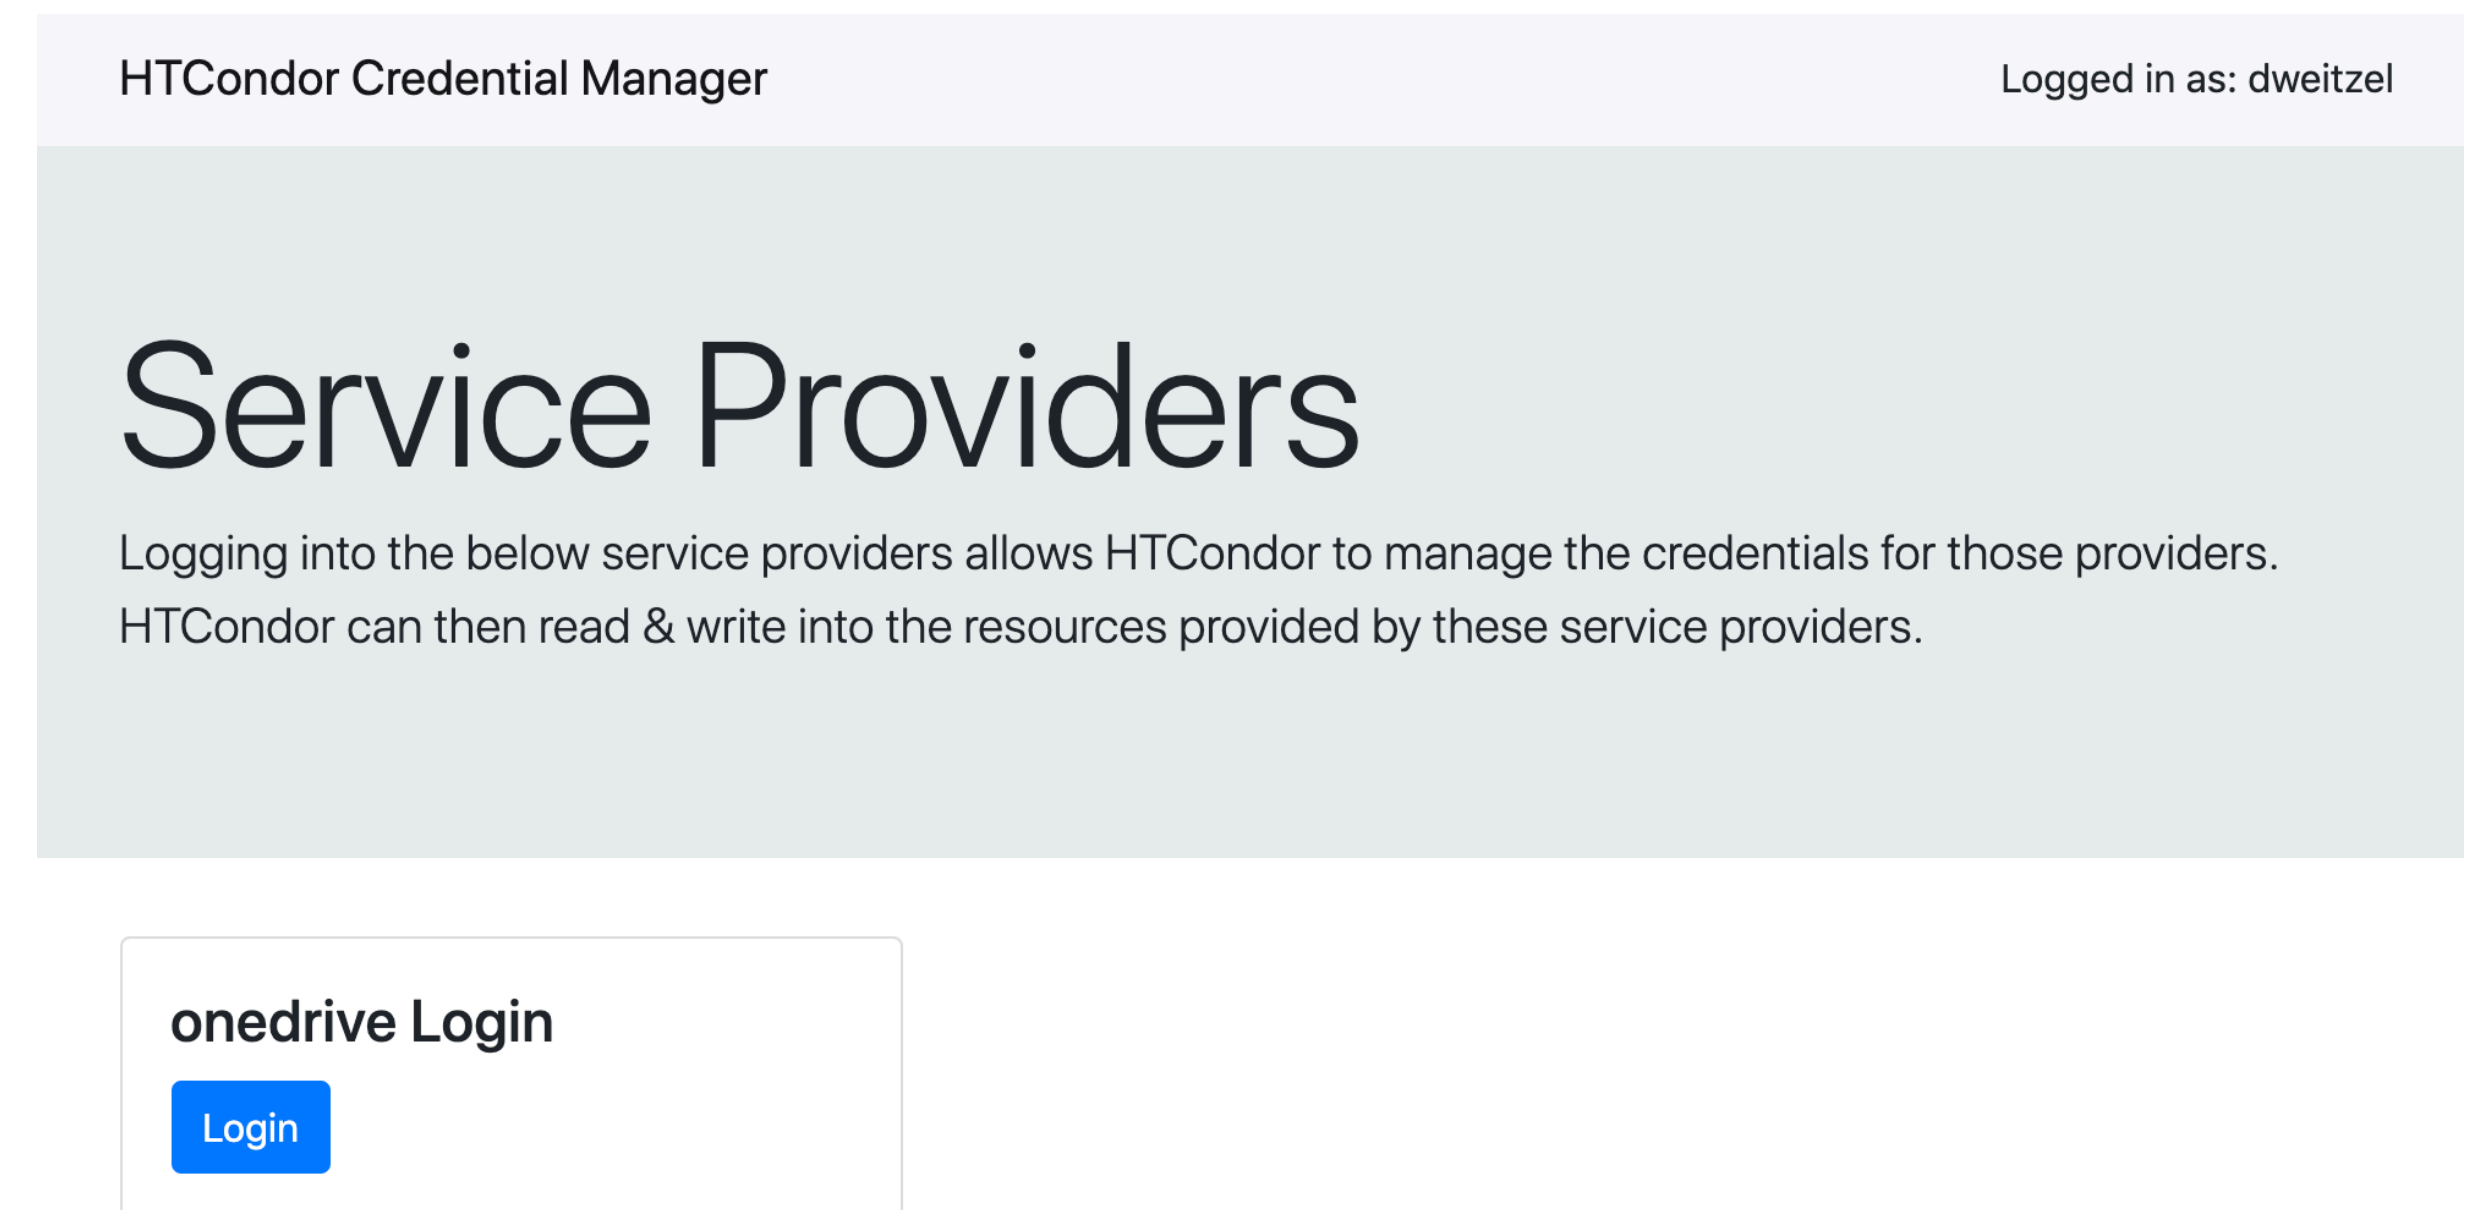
HTCondor Credential Manager

Logged in as: dweitzel

Service Providers

Logging into the below service providers allows HTCondor to manage the credentials for those providers. HTCondor can then read & write into the resources provided by these service providers.

onedrive Login

Login